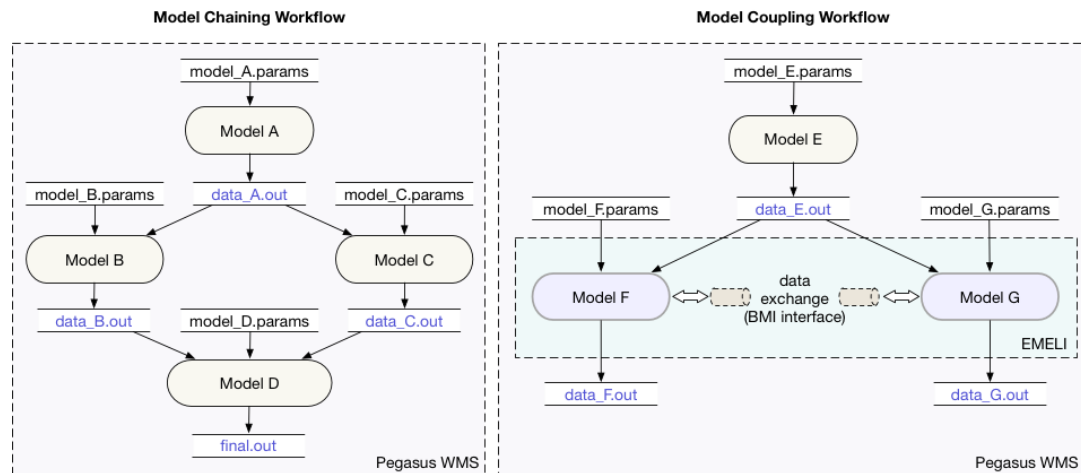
Model Chaining Workflow

model_A.params

Model A

model_B.params

data_A.out

model_C.params

Model B

Model C

data_B.out

model_D.params

data_C.out

Model D

final.out

Pegasus WMS

Model Coupling Workflow

model_E.params

Model E

model_F.params

data_E.out

model_G.params

Model F

data exchange (BMI interface)

Model G

EMELI

data_F.out

data_G.out

Pegasus WMS